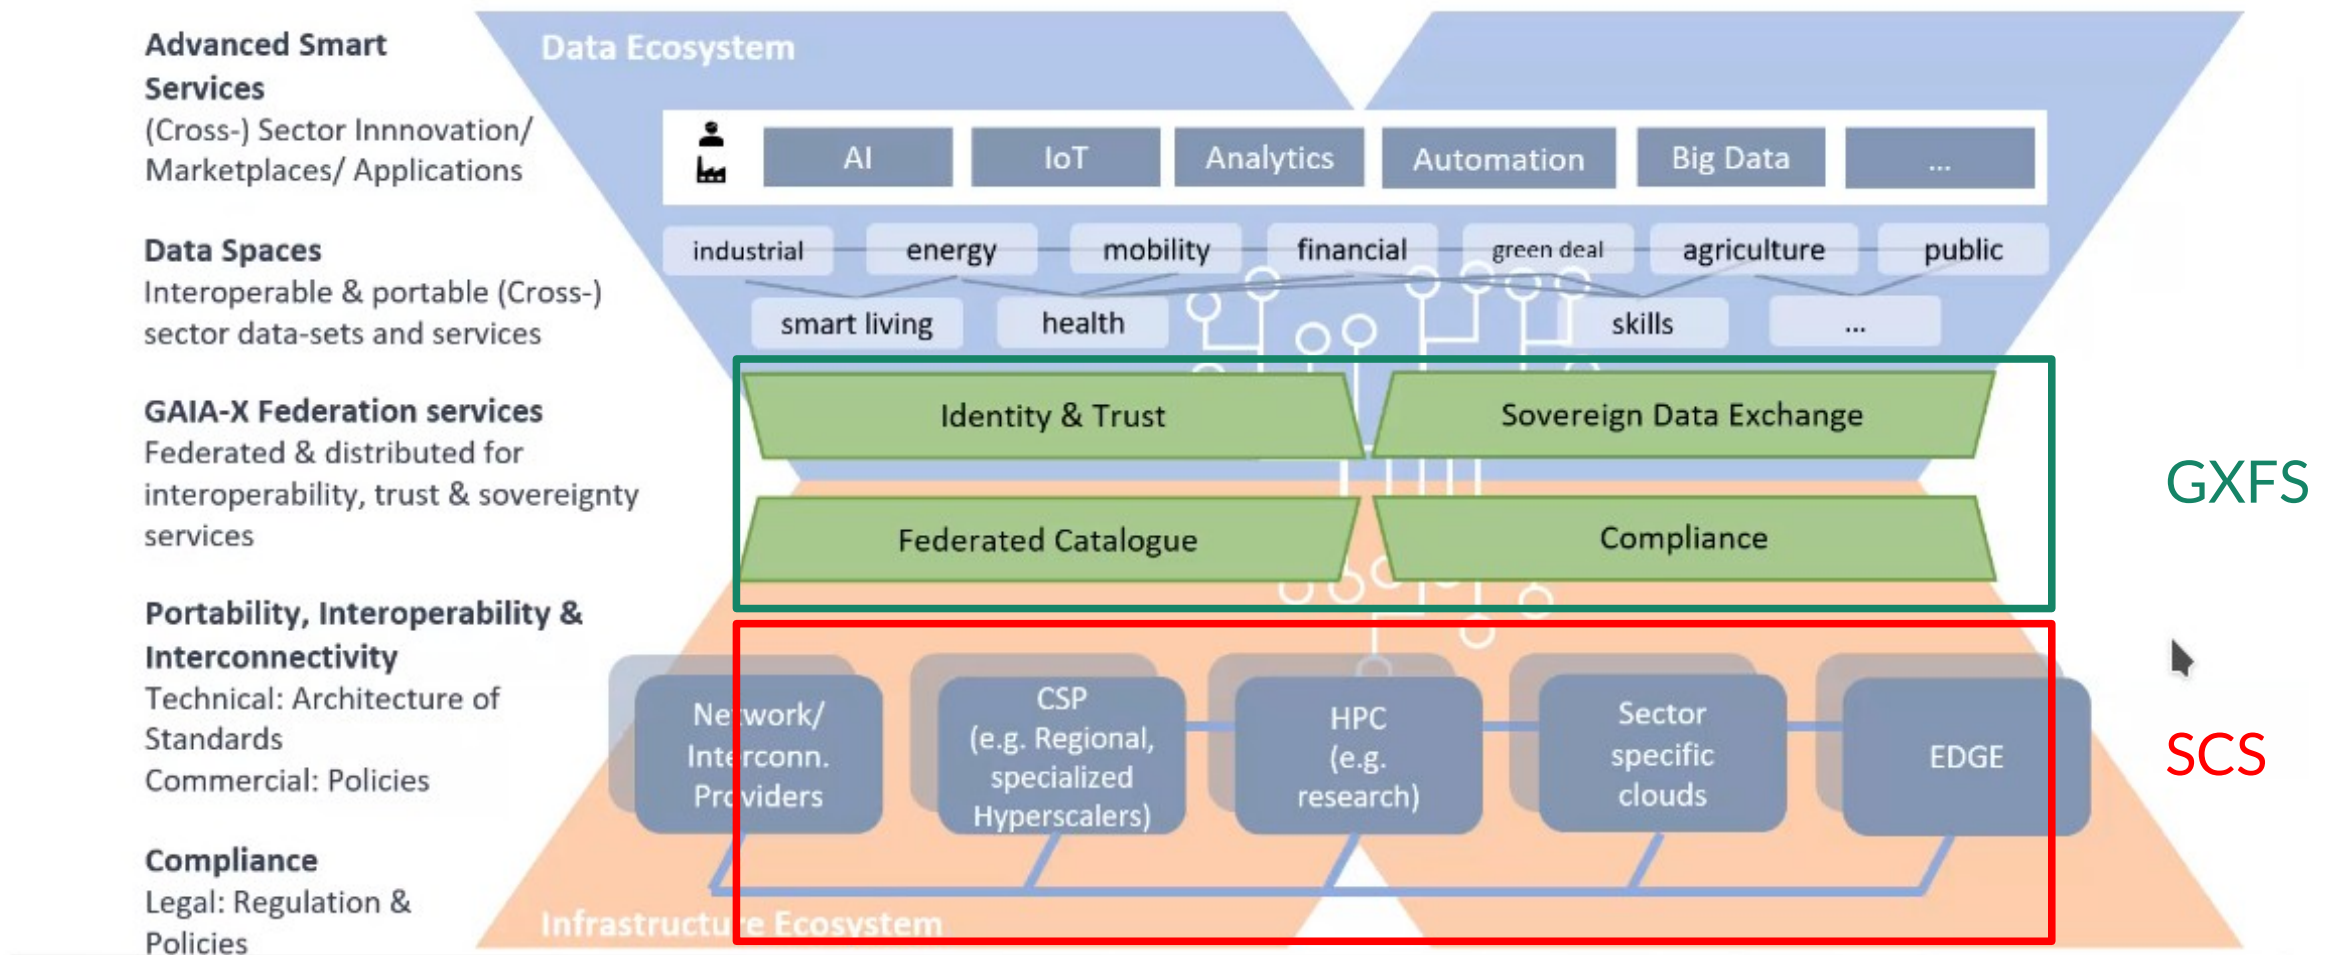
Advanced Smart Services
(Cross-) Sector Innnovation/ Marketplaces/ Applications

Data Spaces
Interoperable & portable (Cross-) sector data-sets and services

GAIA-X Federation services
Federated & distributed for interoperability, trust & sovereignty services

Portability, Interoperability & Interconnectivity
Technical: Architecture of Standards
Commercial: Policies

Compliance
Legal: Regulation & Policies

Data Ecosystem

AI | IoT | Analytics | Automation | Big Data | ...

industrial | energy | mobility | financial | green deal | agriculture | public

smart living | health | skills | ...

Identity & Trust | Sovereign Data Exchange

Federated Catalogue | Compliance

GXFS

Network/ Interconn. Providers | CSP (e.g. Regional, specialized Hyperscalers) | HPC (e.g. research) | Sector specific clouds | EDGE

SCS

Infrastructure Ecosystem